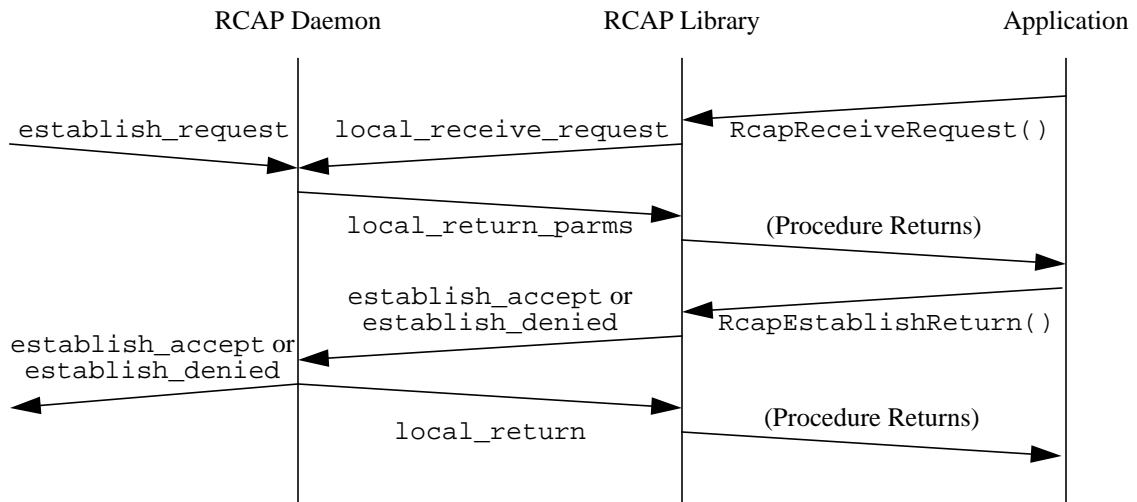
RCAP Daemon

RCAP Library

Application

establish_request

local_receive_request

RcapReceiveRequest()

local_return_parms

(Procedure Returns)

establish_accept or establish_denied

RcapEstablishReturn()

establish_accept or establish_denied

local_return

(Procedure Returns)